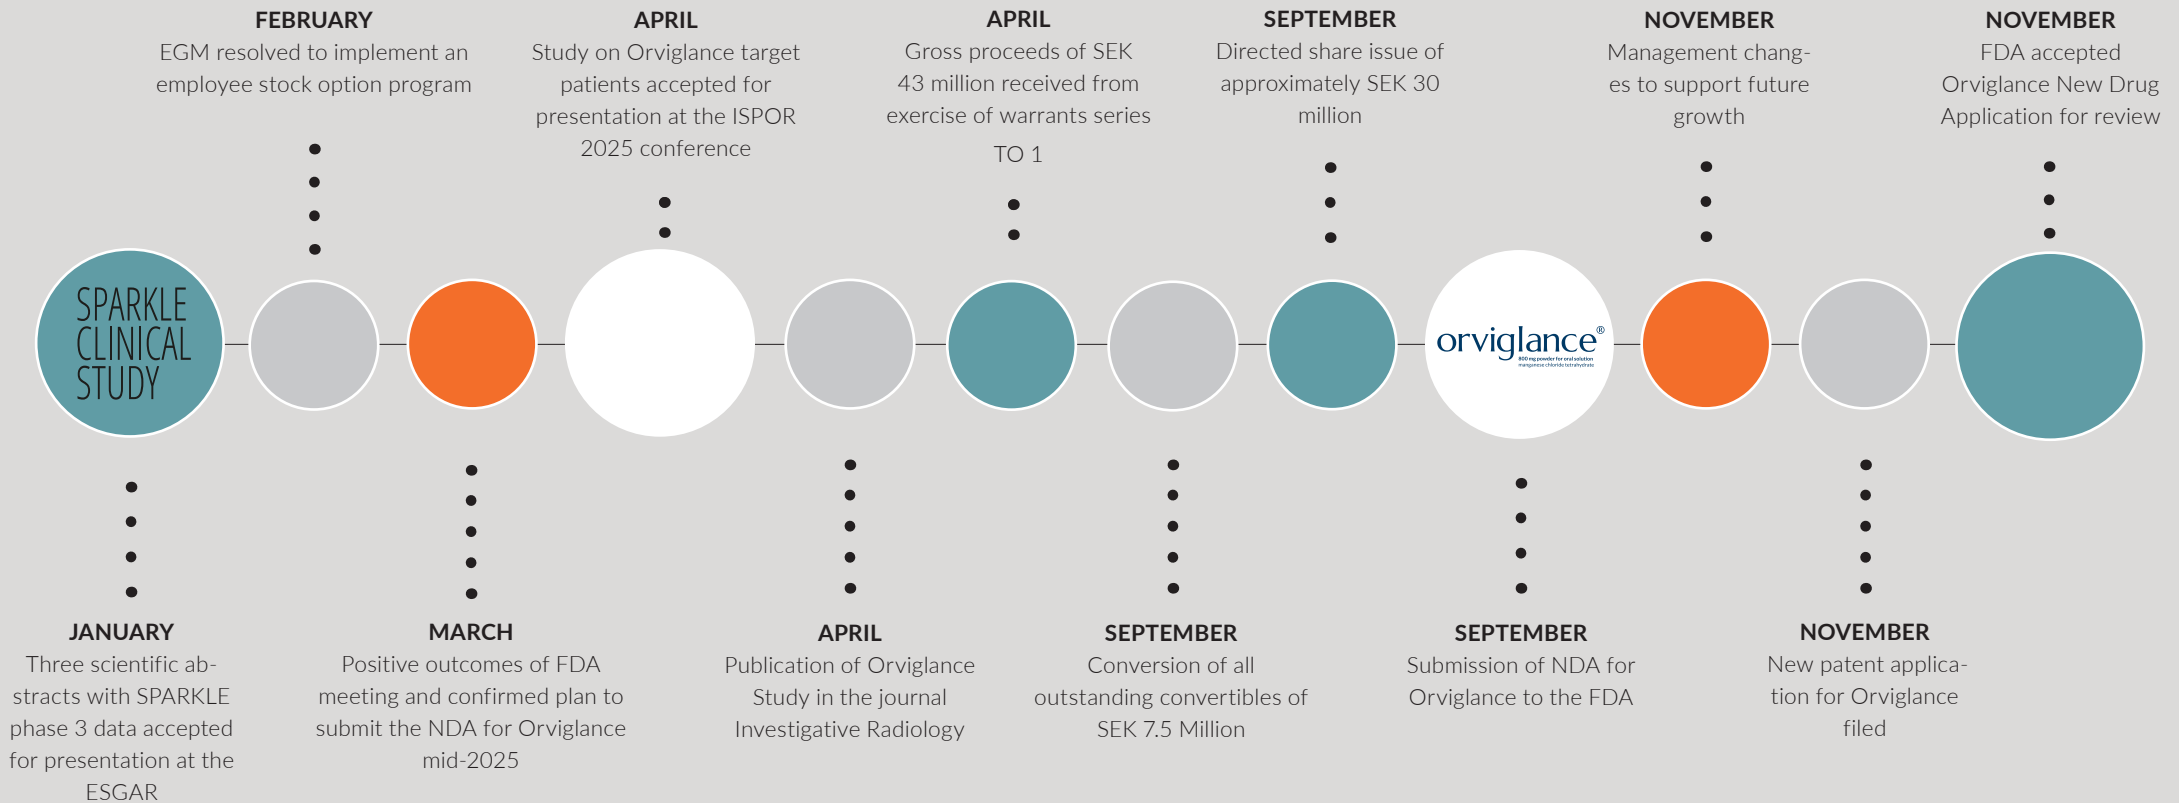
FEBRUARY
EGM resolved to implement an employee stock option program

APRIL
Study on Orviglance target patients accepted for presentation at the ISPOR 2025 conference

APRIL
Gross proceeds of SEK 43 million received from exercise of warrants series TO 1

SEPTEMBER
Directed share issue of approximately SEK 30 million

NOVEMBER
Management changes to support future growth

NOVEMBER
FDA accepted Orviglance New Drug Application for review

SPARKLE CLINICAL STUDY

orviglance®
800 mg powder for oral solution
manganese chloride tetrahydrate

JANUARY
Three scientific abstracts with SPARKLE phase 3 data accepted for presentation at the ESGAR

MARCH
Positive outcomes of FDA meeting and confirmed plan to submit the NDA for Orviglance mid-2025

APRIL
Publication of Orviglance Study in the journal Investigative Radiology

SEPTEMBER
Conversion of all outstanding convertibles of SEK 7.5 Million

SEPTEMBER
Submission of NDA for Orviglance to the FDA

NOVEMBER
New patent application for Orviglance filed